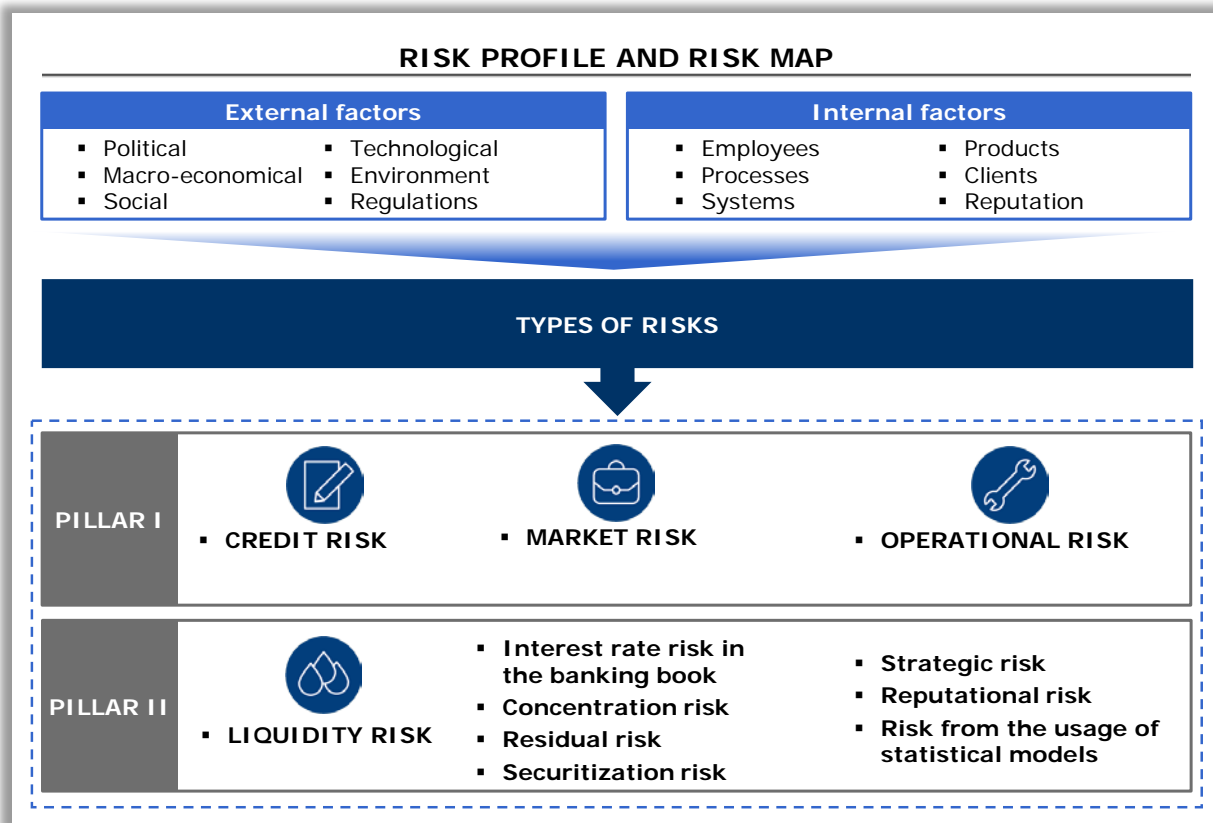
RISK PROFILE AND RISK MAP

External factors
- Political
- Macro-economical
- Social
- Technological
- Environment
- Regulations

Internal factors
- Employees
- Processes
- Systems
- Products
- Clients
- Reputation

TYPES OF RISKS

PILLAR I
- CREDIT RISK
- MARKET RISK
- OPERATIONAL RISK

PILLAR II
- LIQUIDITY RISK
- Interest rate risk in the banking book
- Concentration risk
- Residual risk
- Securitization risk
- Strategic risk
- Reputational risk
- Risk from the usage of statistical models